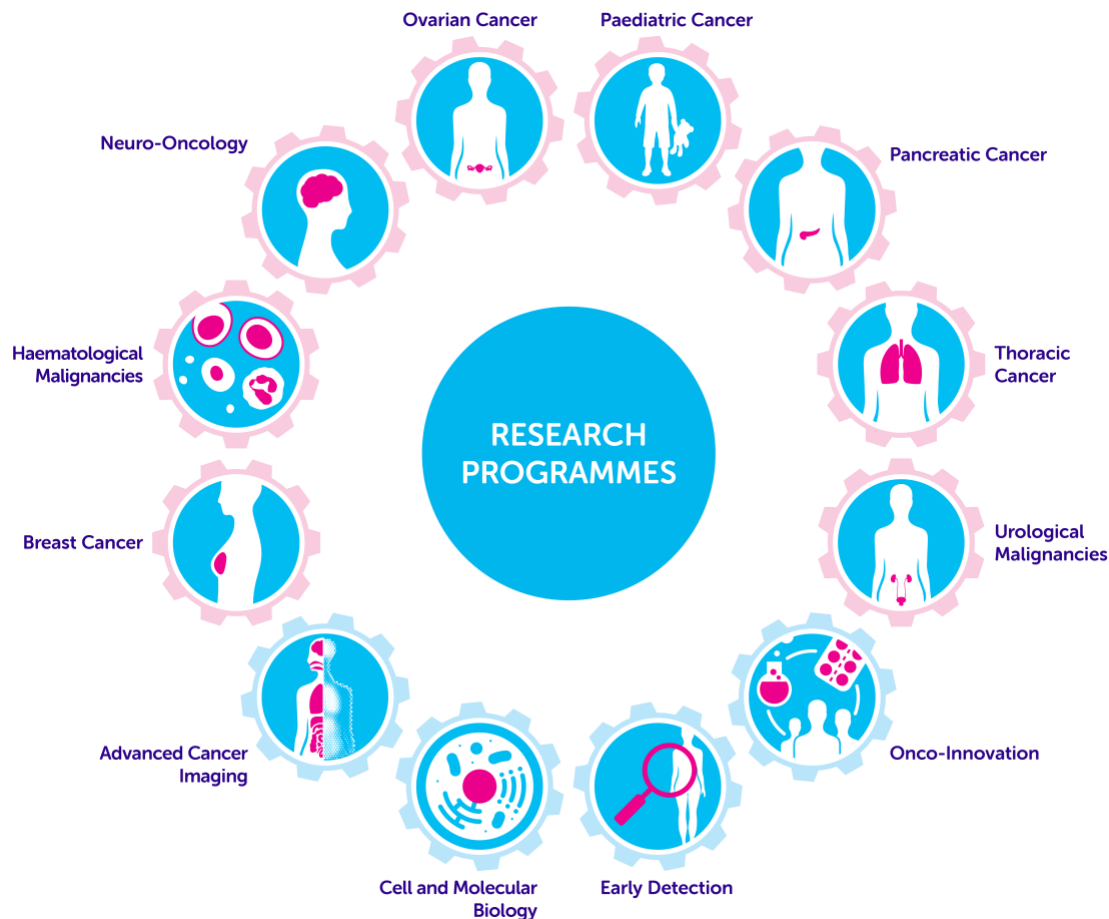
Ovarian Cancer

Paediatric Cancer

Neuro-Oncology

Pancreatic Cancer

Haematological Malignancies

RESEARCH PROGRAMMES

Thoracic Cancer

Breast Cancer

Urological Malignancies

Advanced Cancer Imaging

Onco-Innovation

Cell and Molecular Biology

Early Detection